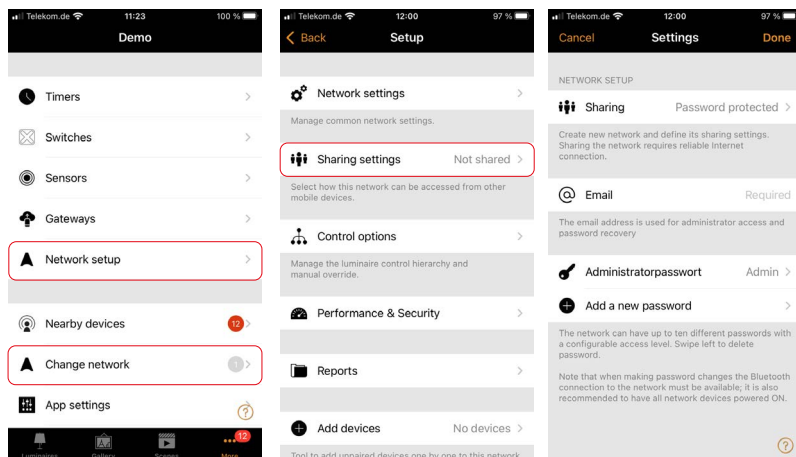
Telekom.de 11:23 100 %

Demo

Timers

Switches

Sensors

Gateways

Network setup

Nearby devices 12

Change network 1

App settings

Luminaires Gallery Scenes More 12

Telekom.de 12:00 97 %

Back Setup

Network settings

Manage common network settings.

Sharing settings Not shared

Select how this network can be accessed from other mobile devices.

Control options

Manage the luminaire control hierarchy and manual override.

Performance & Security

Reports

Add devices No devices

Tool to add unpaired devices one by one to this network

Telekom.de 12:00 97 %

Cancel Settings Done

NETWORK SETUP

Sharing Password protected

Create new network and define its sharing settings. Sharing the network requires reliable Internet connection.

Email Required

The email address is used for administrator access and password recovery

Administratorpasswort Admin

Add a new password

The network can have up to ten different passwords with a configurable access level. Swipe left to delete password.

Note that when making password changes the Bluetooth connection to the network must be available; it is also recommended to have all network devices powered ON.